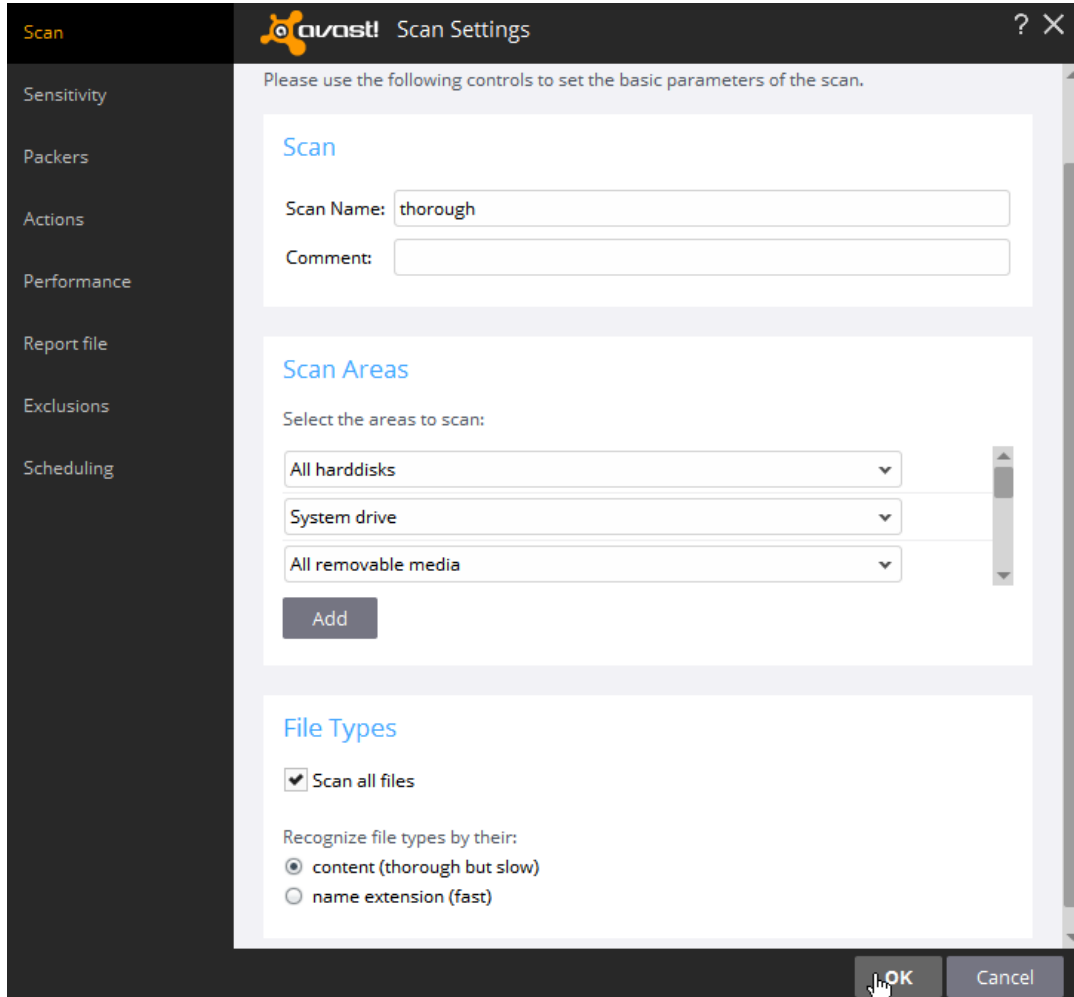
Scan
Sensitivity
Packers
Actions
Performance
Report file
Exclusions
Scheduling

avast! Scan Settings

? ✕

Please use the following controls to set the basic parameters of the scan.

Scan

Scan Name: thorough
Comment:

Scan Areas

Select the areas to scan:

All harddisks
System drive
All removable media

Add

File Types

Scan all files

Recognize file types by their:
content (thorough but slow)
name extension (fast)

OK
Cancel